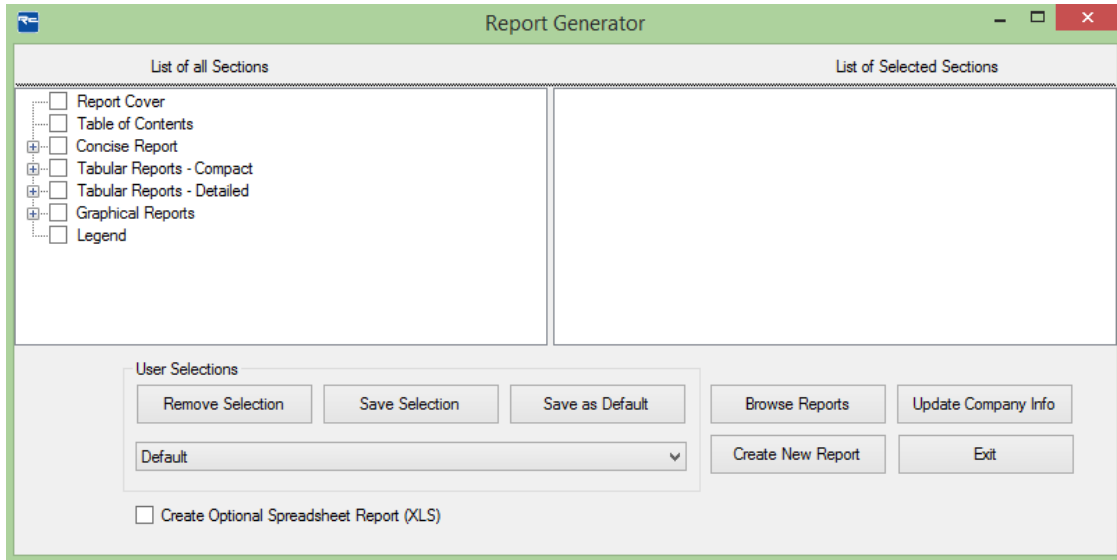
Report Generator

List of all Sections

List of Selected Sections

Report Cover
Table of Contents
Concise Report
Tabular Reports - Compact
Tabular Reports - Detailed
Graphical Reports
Legend

User Selections

Remove Selection
Save Selection
Save as Default
Browse Reports
Update Company Info

Default
Create New Report
Exit

Create Optional Spreadsheet Report (XLS)